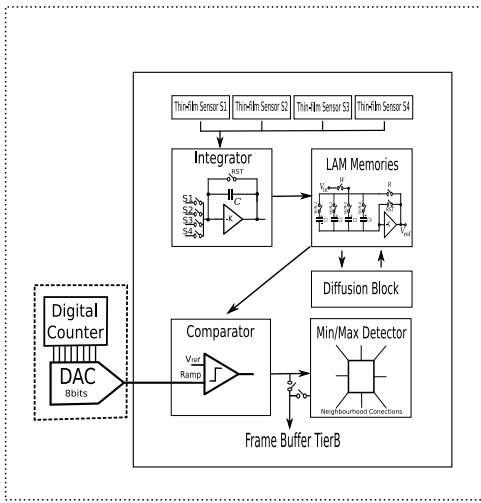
Thin-film Sensor S1
Thin-film Sensor S2
Thin-film Sensor S3
Thin-film Sensor S4

Integrator
RST
C
S1
S2
S3
S4
-K

LAM Memories
$V_{in}$
W
R
$V_{ref}$

Diffusion Block

Digital Counter

DAC
8bits

Comparator
$V_{ref}$
Ramp

Min/Max Detector
Neighbourhood Conections

Frame Buffer TierB